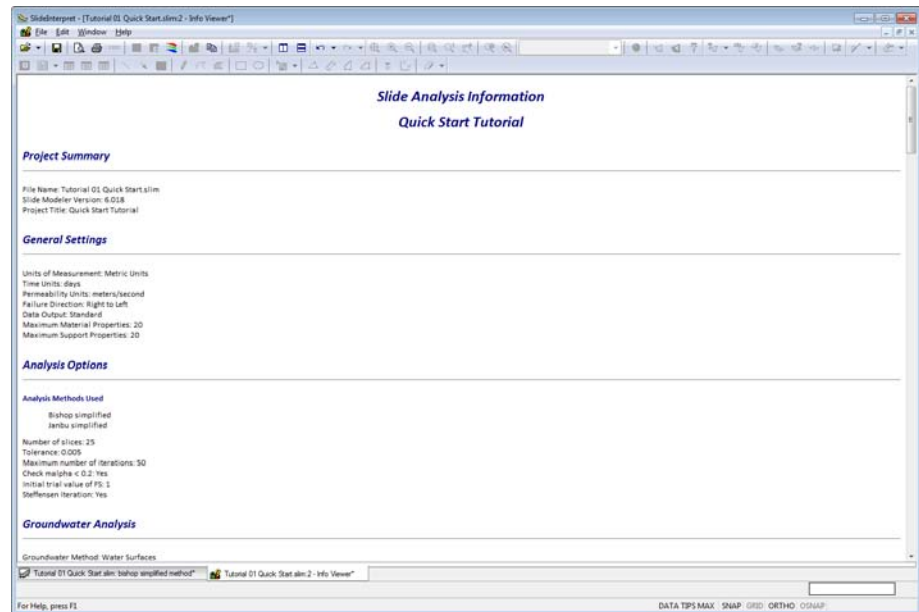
SlideInterpret - [Tutorial 01 Quick Start.slim:2 - Info Viewer*]

File Edit Window Help

Slide Analysis Information

Quick Start Tutorial

Project Summary

File Name: Tutorial 01 Quick Start.slim
Slide Modeler Version: 6.018
Project Title: Quick Start Tutorial

General Settings

Units of Measurement: Metric Units
Time Units: days
Permeability Units: meters/second
Failure Direction: Right to Left
Data Output: Standard
Maximum Material Properties: 20
Maximum Support Properties: 20

Analysis Options

Analysis Methods Used

Bishop simplified
Janbu simplified

Number of slices: 25
Tolerance: 0.005
Maximum number of iterations: 50
Check malpha < 0.2: Yes
Initial trial value of FS: 1
Steffensen Iteration: Yes

Groundwater Analysis

Groundwater Method: Water Surfaces

Tutorial 01 Quick Start.slim: bishop simplified method*
Tutorial 01 Quick Start.slim:2 - Info Viewer*

For Help, press F1

DATA TIPS MAX SNAP GRID ORTHO OSNAP